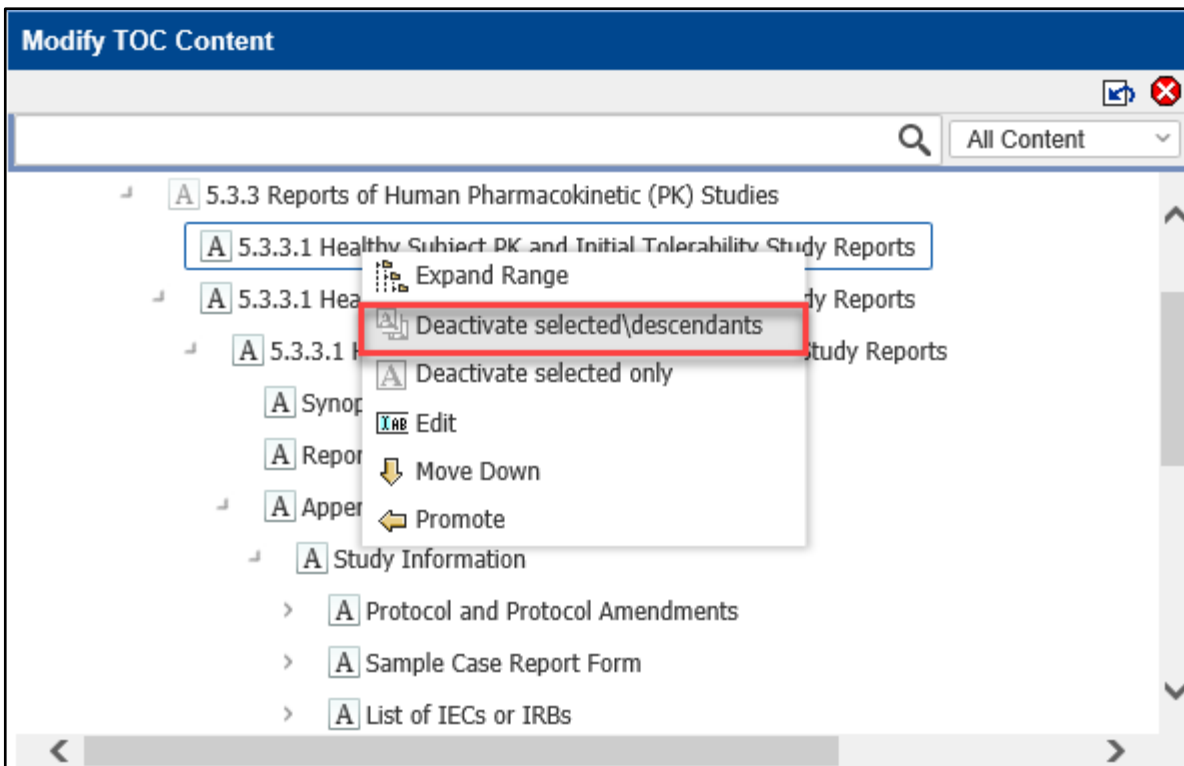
Modify TOC Content

All Content

A 5.3.3 Reports of Human Pharmacokinetic (PK) Studies

A 5.3.3.1 Healthy Subject PK and Initial Tolerability Study Reports

A 5.3.3.1 Hea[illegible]dy Reports

A 5.3.3.1 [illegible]Study Reports

A Synop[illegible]

A Repor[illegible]

A Apper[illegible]

A Study Information

A Protocol and Protocol Amendments

A Sample Case Report Form

A List of IECs or IRBs

Expand Range
Deactivate selected\descendants
Deactivate selected only
Edit
Move Down
Promote